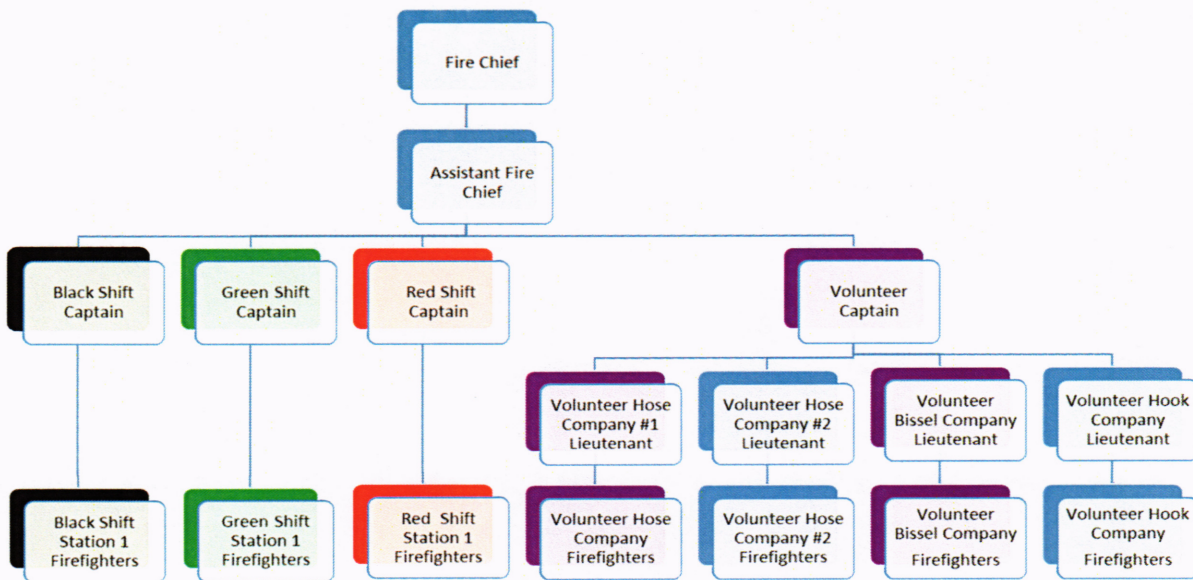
Fire Chief

Assistant Fire Chief

Black Shift Captain

Green Shift Captain

Red Shift Captain

Volunteer Captain

Volunteer Hose Company #1 Lieutenant

Volunteer Hose Company #2 Lieutenant

Volunteer Bissel Company Lieutenant

Volunteer Hook Company Lieutenant

Black Shift Station 1 Firefighters

Green Shift Station 1 Firefighters

Red Shift Station 1 Firefighters

Volunteer Hose Company Firefighters

Volunteer Hose Company #2 Firefighters

Volunteer Bissel Company Firefighters

Volunteer Hook Company Firefighters